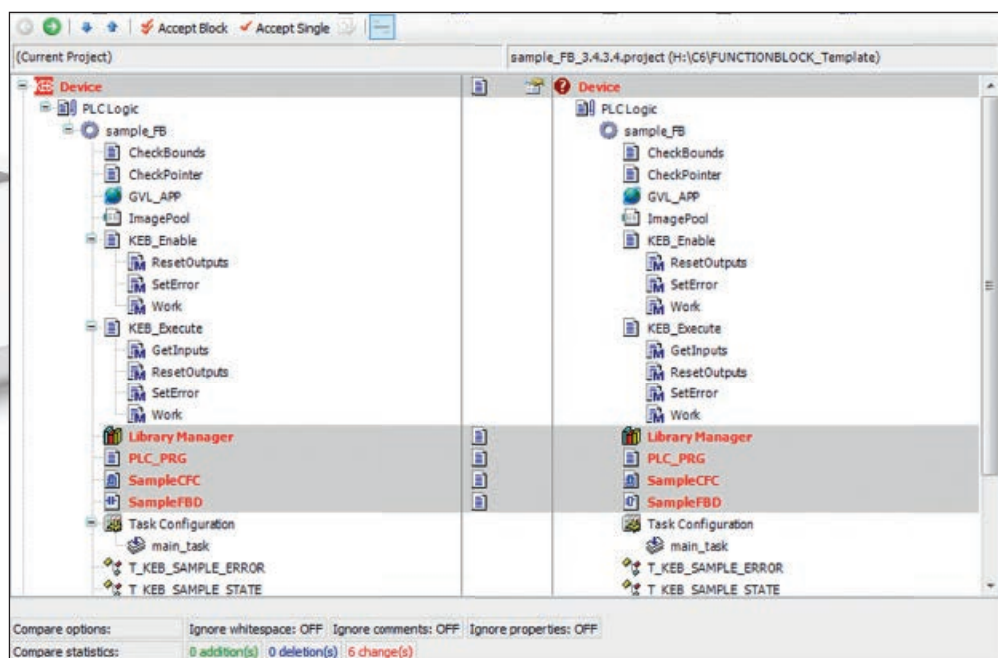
Accept Block Accept Single

(Current Project)

sample_FB_3.4.3.4.project (H:\C6\FUNCTIONBLOCK_Template)

Device
PLC Logic
sample_FB
CheckBounds
CheckPointer
GVL_APP
ImagePool
KEB_Enable
ResetOutputs
SetError
Work
KEB_Execute
GetInputs
ResetOutputs
SetError
Work
Library Manager
PLC_PRG
SampleCFC
SampleFBD
Task Configuration
main_task
T_KEB_SAMPLE_ERROR
T_KEB_SAMPLE_STATE

Device
PLC Logic
sample_FB
CheckBounds
CheckPointer
GVL_APP
ImagePool
KEB_Enable
ResetOutputs
SetError
Work
KEB_Execute
GetInputs
ResetOutputs
SetError
Work
Library Manager
PLC_PRG
SampleCFC
SampleFBD
Task Configuration
main_task
T_KEB_SAMPLE_ERROR
T_KEB_SAMPLE_STATE

Compare options: Ignore whitespace: OFF Ignore comments: OFF Ignore properties: OFF
Compare statistics: 0 addition(s) 0 deletion(s) 6 change(s)